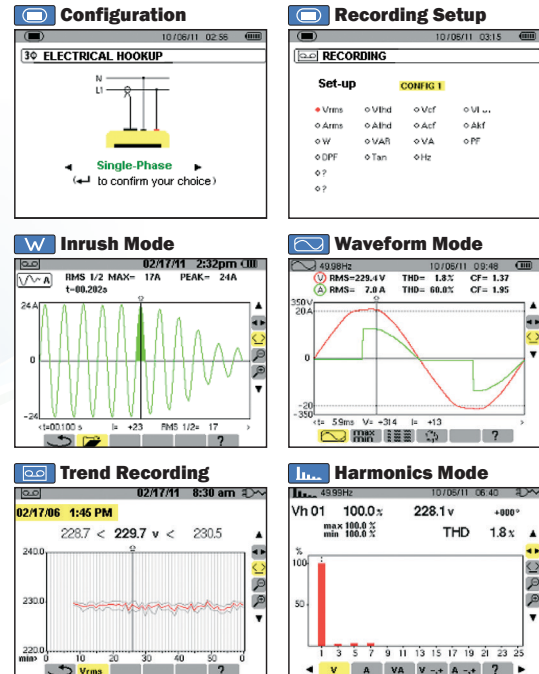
Configuration

10/06/11 02:56

3Φ ELECTRICAL HOOKUP

N
L1

Single-Phase
to confirm your choice

Recording Setup

10/06/11 03:15

RECORDING

Set-up CONFIG 1

Vrms Vthd Vcf Vl ..
Arms Athd Acf Akf
W VAR VA PF
DPF Tan Hz
?
?

Inrush Mode

02/17/11 2:32pm

RMS 1/2 MAX= 17A PEAK= 24A
t=00.202s

24A
0
-24

t=00.100 s I= +23 RMS 1/2= 17

?

Waveform Mode

49.98Hz 10/06/11 09:48

V RMS=229.4 V THD= 1.8% CF= 1.37
A RMS= 7.0 A THD= 60.0% CF= 1.95

350V
20A
0
-20
-350

t= 5.9ms V= +314 I= +13

max min

?

Trend Recording

02/17/11 8:30 am

02/17/06 1:45 PM

228.7 < 229.7 v < 230.5

240.0
230.0
220.0

min 0 10 20 30 40 50

Vrms ?

Harmonics Mode

49.99Hz 10/06/11 06:40

Vh 01 100.0% 228.1 v +000°
max 100.0 %
min 100.0 %
THD 1.8%

%
100
50

1 3 5 7 9 11 13 15 17 19 21 23 25

V A VA V -.+ A -.+ ?